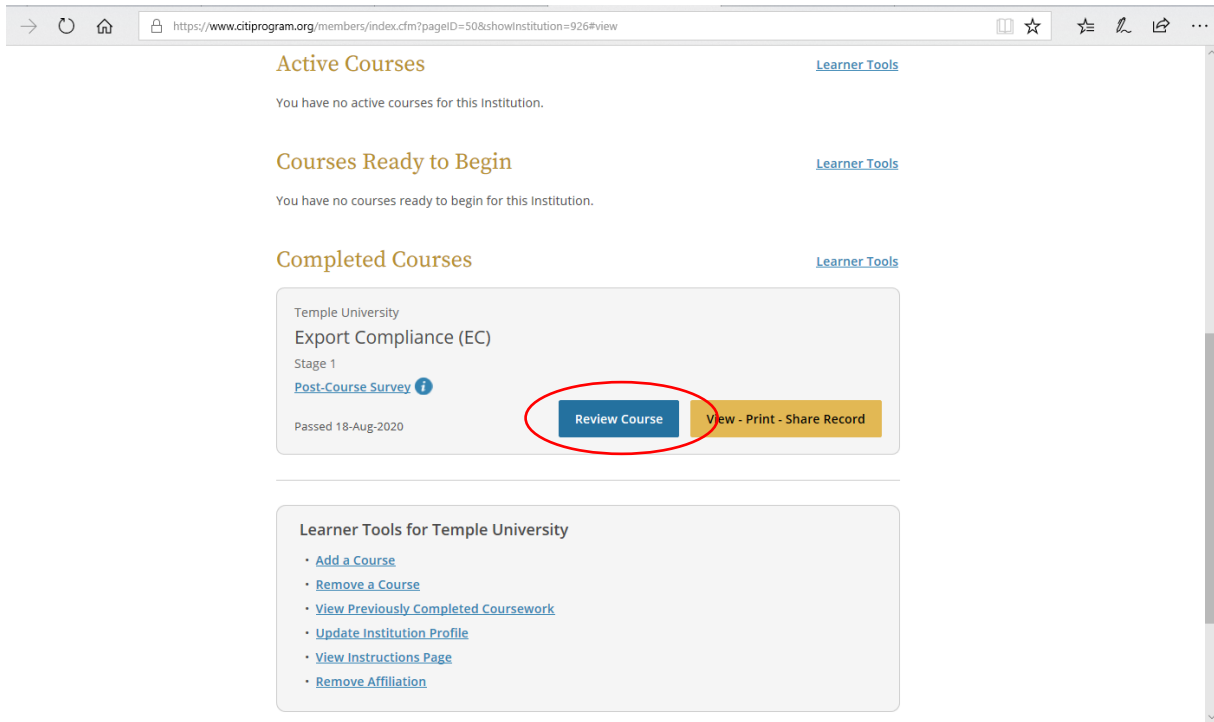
https://www.citiprogram.org/members/index.cfm?pageID=50&showInstitution=926#view

Active Courses

Learner Tools

You have no active courses for this Institution.

Courses Ready to Begin

Learner Tools

You have no courses ready to begin for this Institution.

Completed Courses

Learner Tools

Temple University

Export Compliance (EC)

Stage 1

Post-Course Survey

Passed 18-Aug-2020

Review Course

View - Print - Share Record

Learner Tools for Temple University

• Add a Course
• Remove a Course
• View Previously Completed Coursework
• Update Institution Profile
• View Instructions Page
• Remove Affiliation